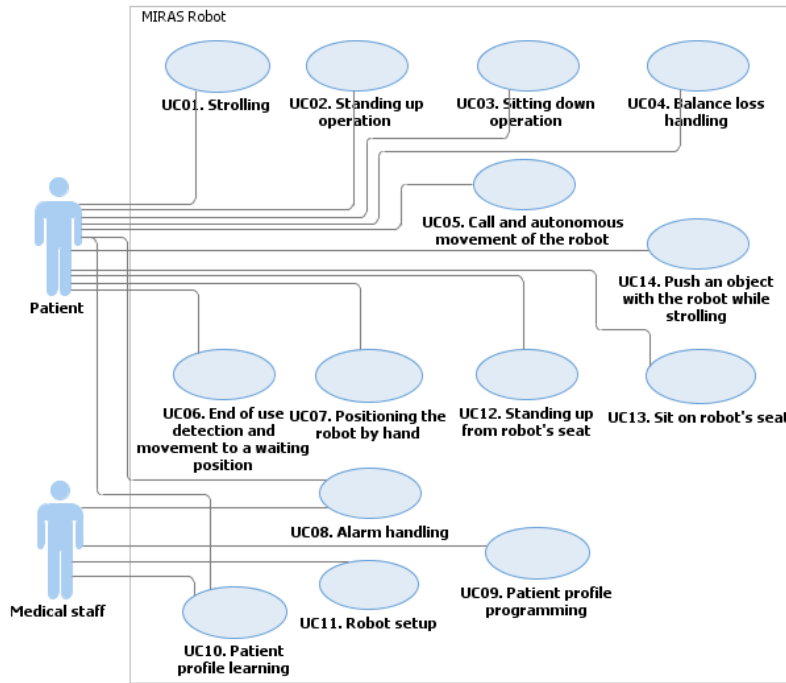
MIRAS Robot

UC01. Strolling

UC02. Standing up operation

UC03. Sitting down operation

UC04. Balance loss handling

UC05. Call and autonomous movement of the robot

UC14. Push an object with the robot while strolling

Patient

UC06. End of use detection and movement to a waiting position

UC07. Positioning the robot by hand

UC12. Standing up from robot's seat

UC13. Sit on robot's seat

UC08. Alarm handling

Medical staff

UC09. Patient profile programming

UC11. Robot setup

UC10. Patient profile learning